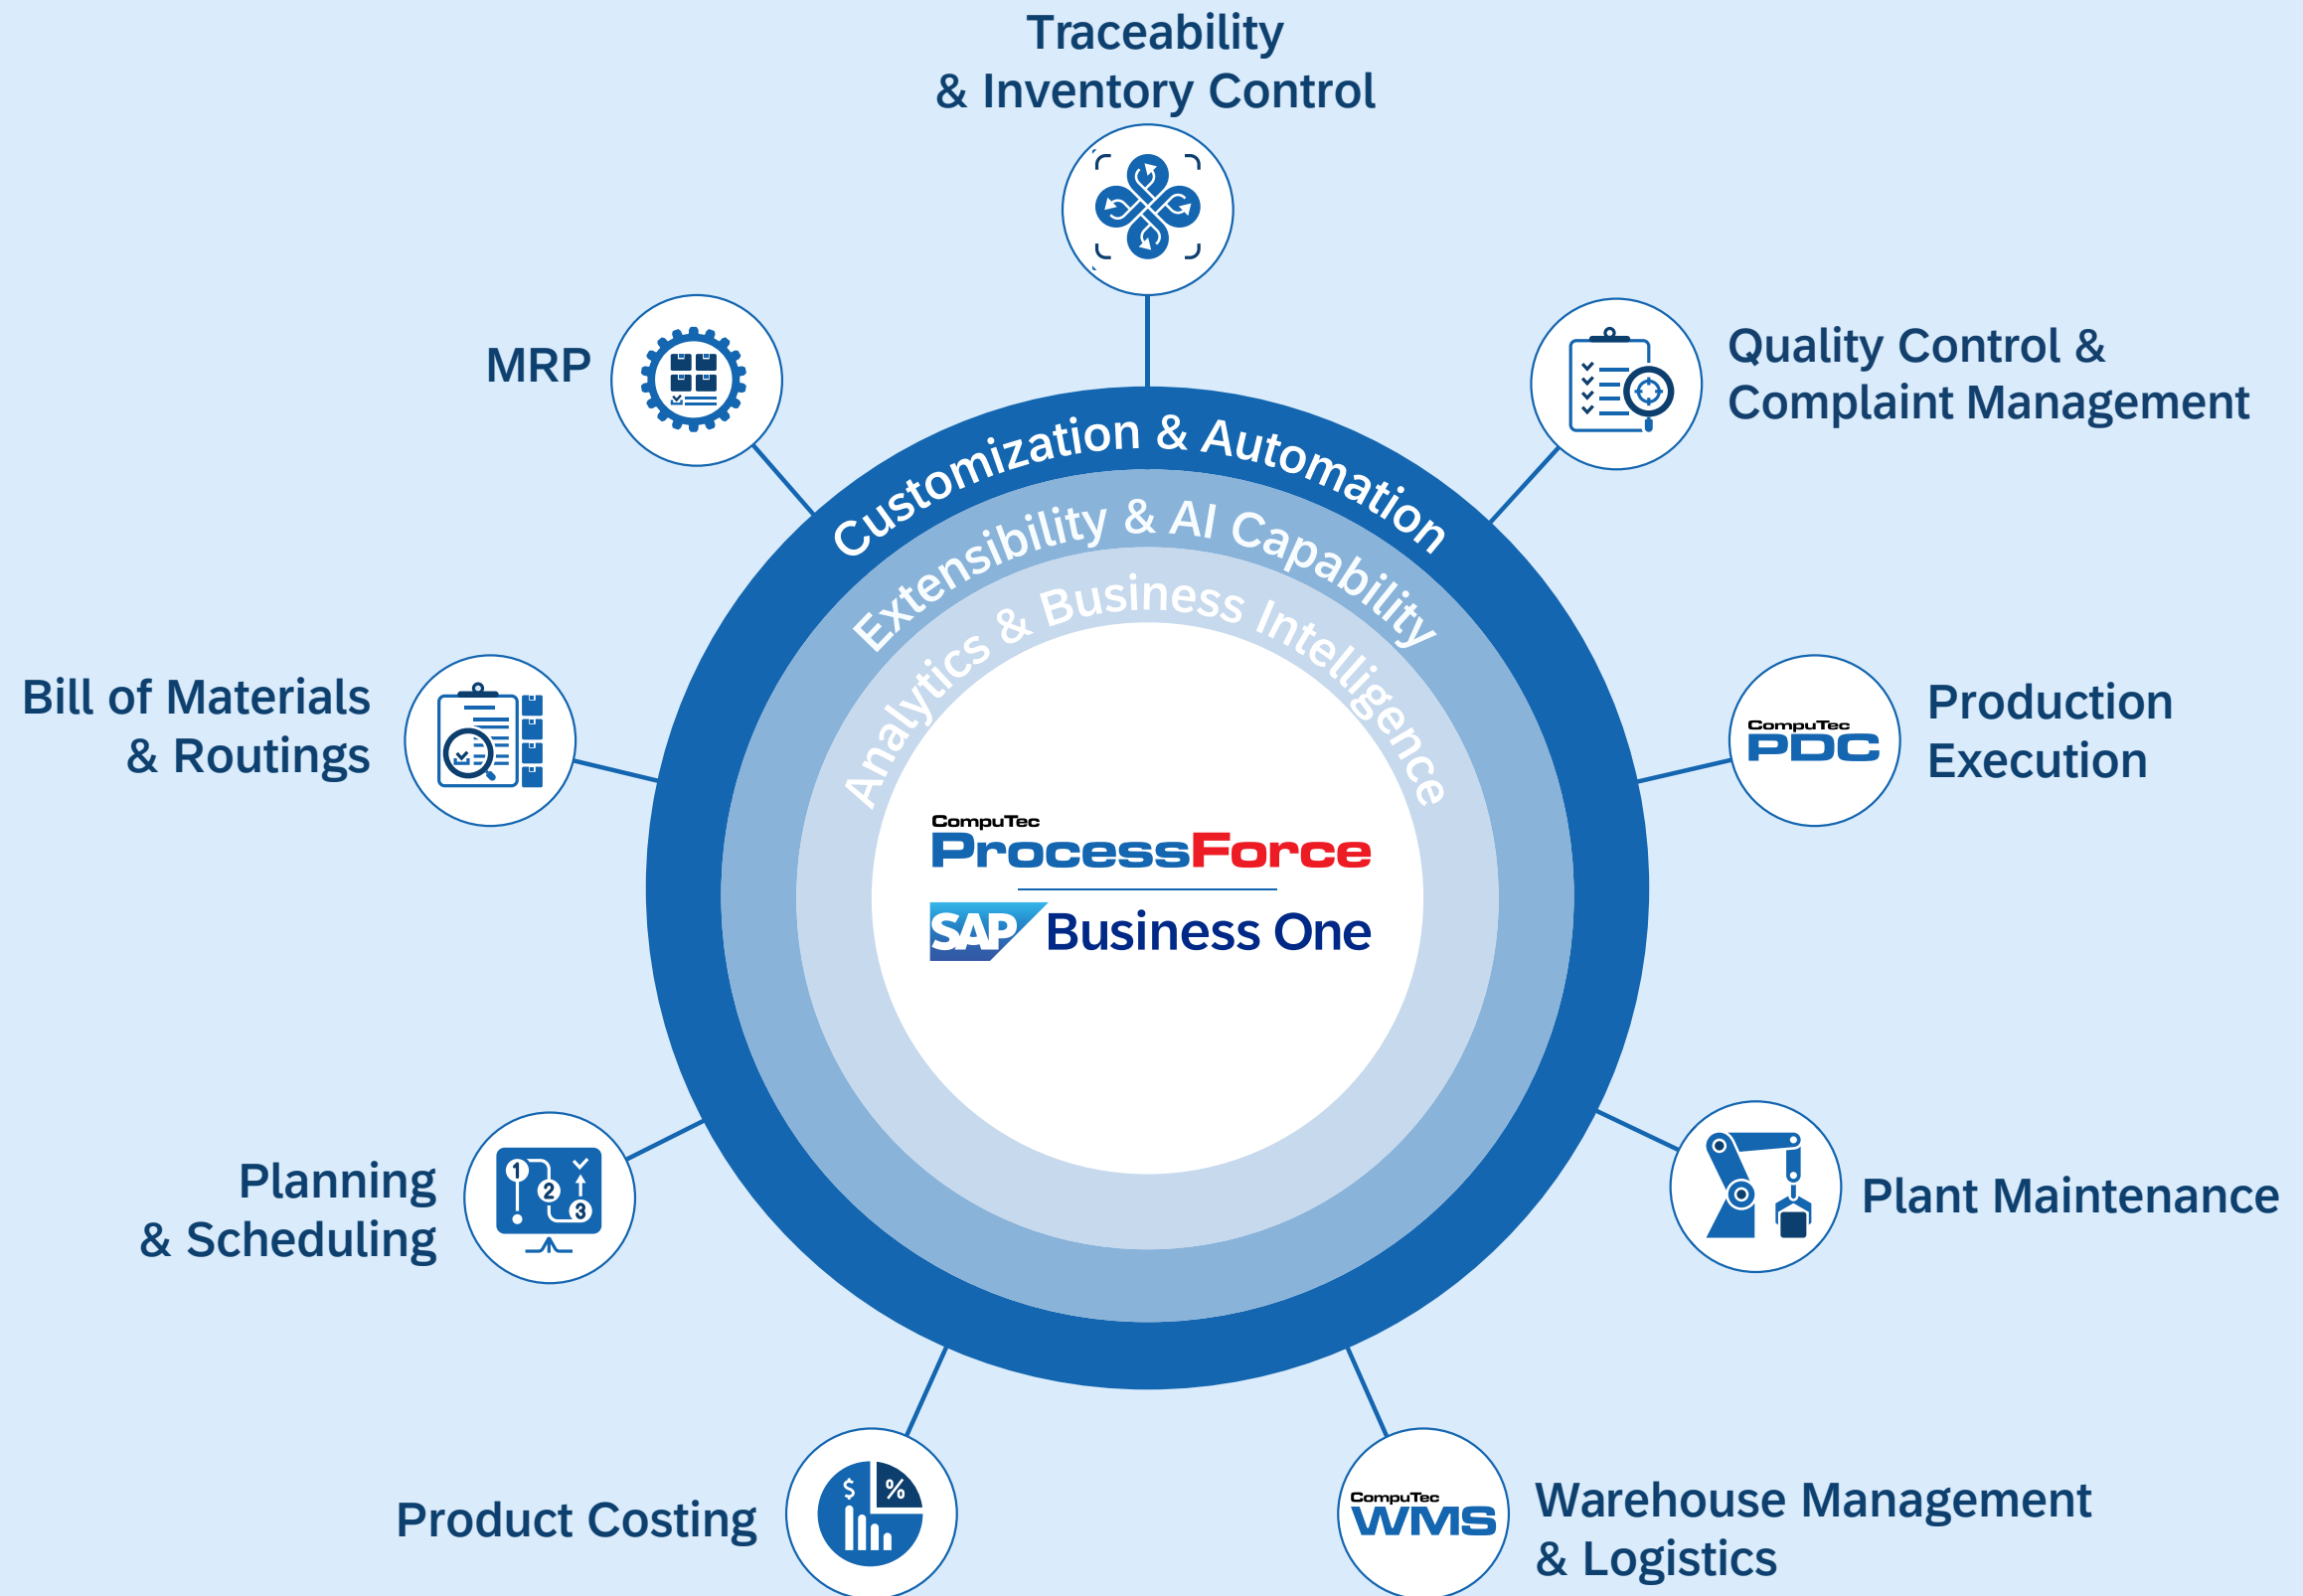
Traceability
& Inventory Control

MRP

Quality Control &
Complaint Management

Customization & Automation

Extensibility & AI Capability

Analytics & Business Intelligence

Bill of Materials
& Routings

CompuTec
PDC

Production
Execution

CompuTec
ProcessForce

SAP Business One

Planning
& Scheduling

Plant Maintenance

Product Costing

CompuTec
WMS

Warehouse Management
& Logistics